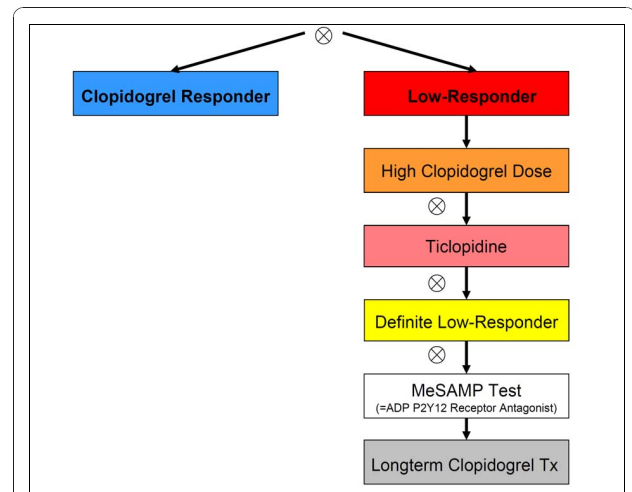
$\otimes$

Clopidogrel Responder

Low-Responder

High Clopidogrel Dose

$\otimes$

Ticlopidine

$\otimes$

Definite Low-Responder

$\otimes$

MeSAMP Test
(=ADP P2Y12 Receptor Antagonist)

Longterm Clopidogrel Tx